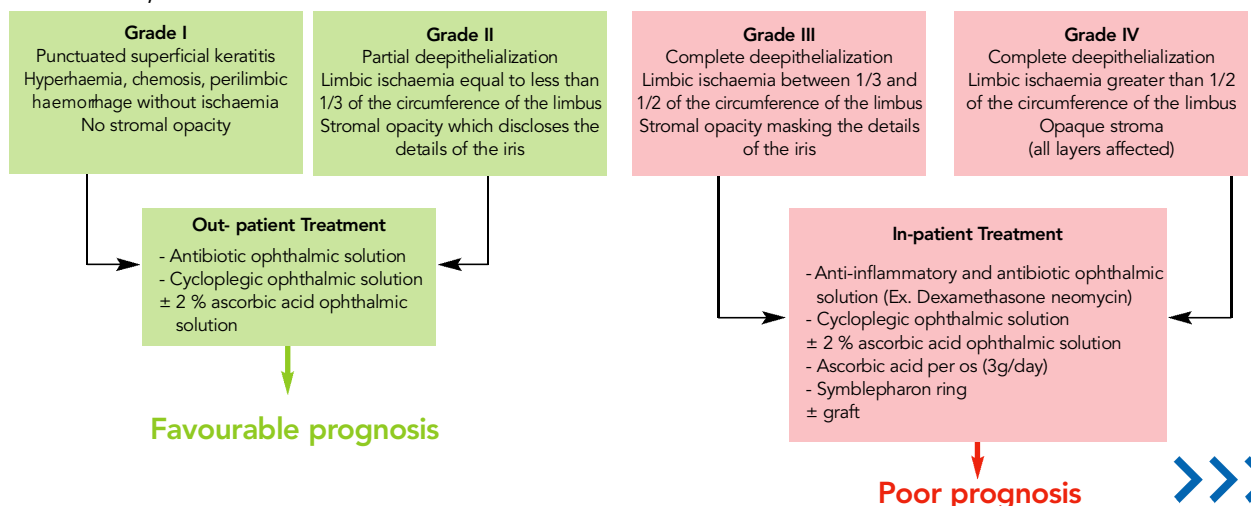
Grade I
Punctuated superficial keratitis
Hyperhaemia, chemosis, perilimbic haemorrhage without ischaemia
No stromal opacity

Grade II
Partial deepithelialization
Limbic ischaemia equal to less than 1/3 of the circumference of the limbus
Stromal opacity which discloses the details of the iris

Grade III
Complete deepithelialization
Limbic ischaemia between 1/3 and 1/2 of the circumference of the limbus
Stromal opacity masking the details of the iris

Grade IV
Complete deepithelialization
Limbic ischaemia greater than 1/2 of the circumference of the limbus
Opaque stroma
(all layers affected)

Out- patient Treatment
- Antibiotic ophthalmic solution
- Cycloplegic ophthalmic solution
± 2 % ascorbic acid ophthalmic solution

Favourable prognosis

In-patient Treatment
- Anti-inflammatory and antibiotic ophthalmic solution (Ex. Dexamethasone neomycin)
- Cycloplegic ophthalmic solution
± 2 % ascorbic acid ophthalmic solution
- Ascorbic acid per os (3g/day)
- Symblepharon ring
± graft

Poor prognosis